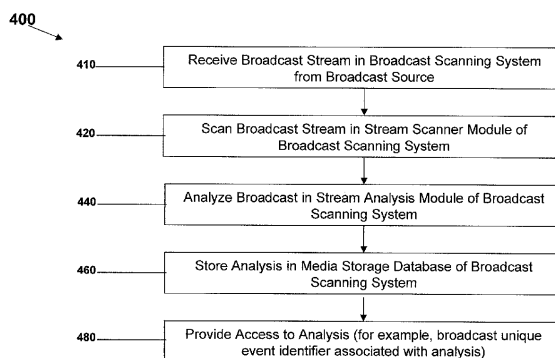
400

410 Receive Broadcast Stream in Broadcast Scanning System from Broadcast Source

420 Scan Broadcast Stream in Stream Scanner Module of Broadcast Scanning System

440 Analyze Broadcast in Stream Analysis Module of Broadcast Scanning System

460 Store Analysis in Media Storage Database of Broadcast Scanning System

480 Provide Access to Analysis (for example, broadcast unique event identifier associated with analysis)